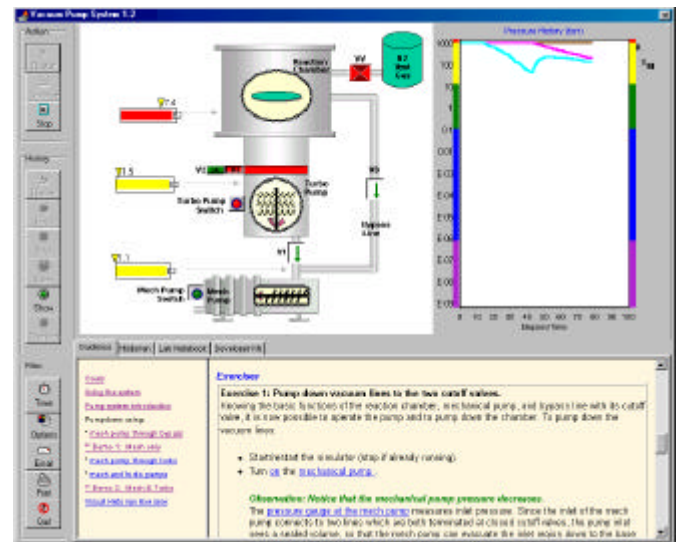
Vacuum Pump System 1.2

Action

Stop

History

Show

Files

Timer

Options

Email

Print

Quit

T4

T5

T1

V2

V4

Reaction Chamber

N2 Vent Gas

Turbo Pump

Turbo Pump Switch

Bypass Line

V1

Mech Pump Switch

Mech Pump

Pressure History (torr)

1000

100

10

1

0.1

0.01

E-03

E-04

E-05

E-06

E-07

0 10 20 30 40 50 60 70 80 90 100

Elapsed Time

Guidance | Historian | Lab Notebook | Developer Kit

Goals

Using the system

Pump system introduction

Pumpdown setup

* Mech pump through bypass

* Baros 1: Mech only

* Mech pump through turbo

* Mech and turbo pumps

* Baros 2: Mech & Turbo

Virtual Help top-like table

Exercise

Exercise 1: Pump down vacuum lines to the two cutoff valves.

Knowing the basic functions of the reaction chamber, mechanical pump, and bypass line with its cutoff valve, it is now possible to operate the pump and to pump down the chamber. To pump down the vacuum lines:

• Start/restart the simulator (stop if already running).

• Turn on the mechanical pump.

Observation: Notice that the mechanical pump pressure decreases.

The pressure gauge at the mech pump measures inlet pressure. Since the inlet of the mech pump connects to two lines which are both terminated at closed cutoff valves, the pump inlet sees a sealed volume, so that the mech pump can evacuate the inlet region down to the base